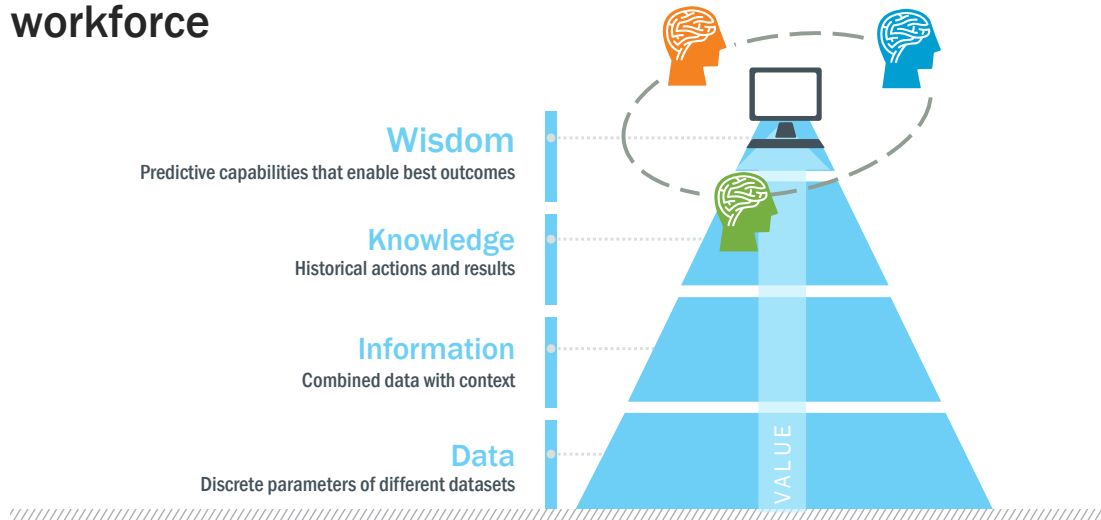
workforce

Wisdom
Predictive capabilities that enable best outcomes

Knowledge
Historical actions and results

Information
Combined data with context

Data
Discrete parameters of different datasets

VALUE